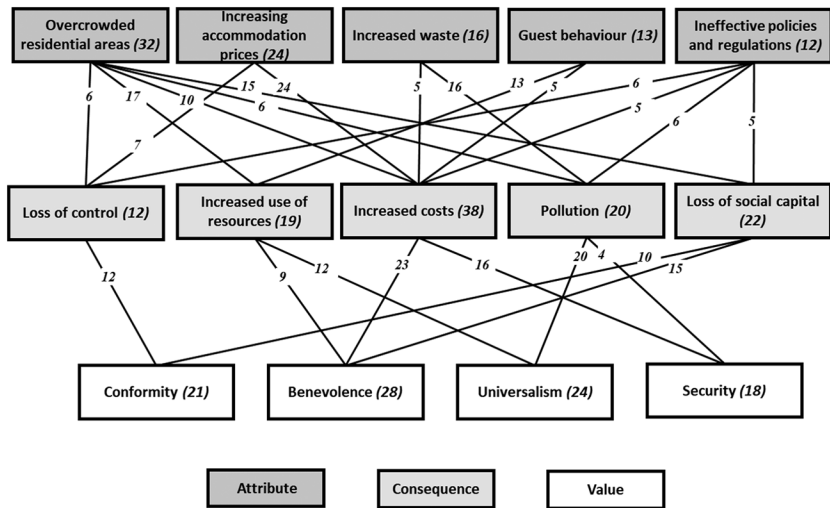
Overcrowded residential areas (32)

Increasing accommodation prices (24)

Increased waste (16)

Guest behaviour (13)

Ineffective policies and regulations (12)

6 17 10 15 24 6 5 16 13 5 6 5 6 5 7

Loss of control (12)

Increased use of resources (19)

Increased costs (38)

Pollution (20)

Loss of social capital (22)

12 9 12 23 16 20 4 10 15

Conformity (21)

Benevolence (28)

Universalism (24)

Security (18)

Attribute

Consequence

Value